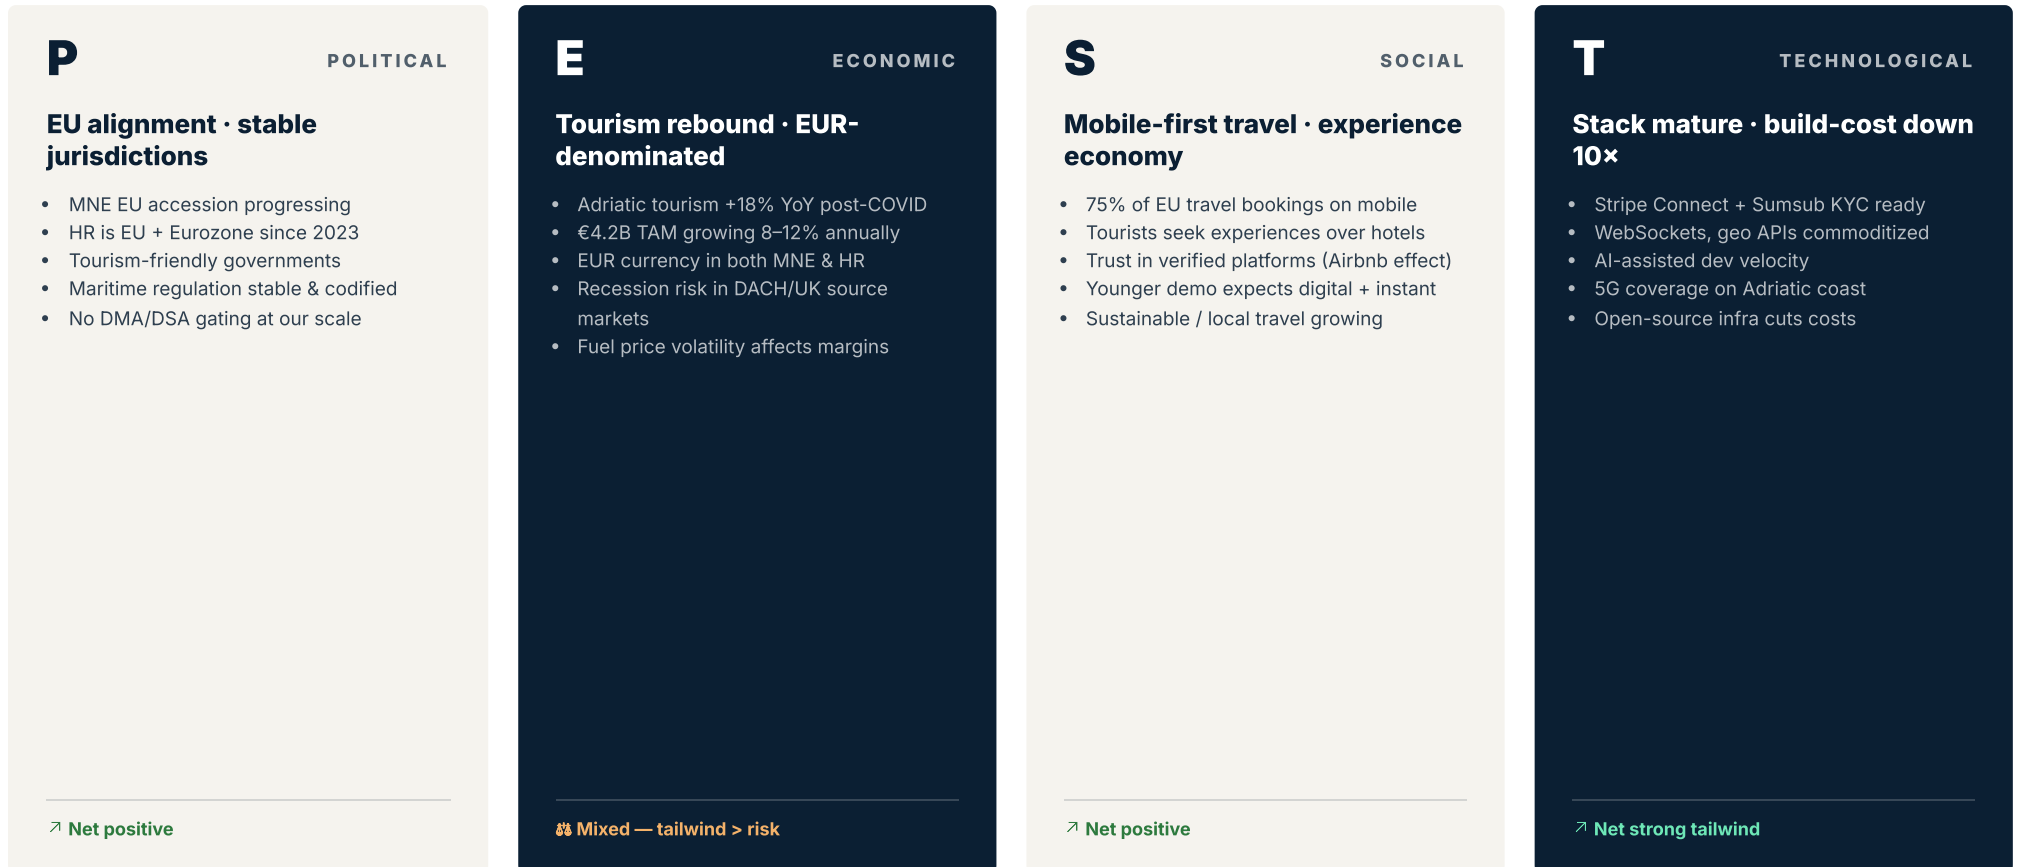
P

POLITICAL

EU alignment · stable jurisdictions

- MNE EU accession progressing
- HR is EU + Eurozone since 2023
- Tourism-friendly governments
- Maritime regulation stable & codified
- No DMA/DSA gating at our scale

↗ Net positive

E

ECONOMIC

Tourism rebound · EUR-denominated

- Adriatic tourism +18% YoY post-COVID
- €4.2B TAM growing 8–12% annually
- EUR currency in both MNE & HR
- Recession risk in DACH/UK source markets
- Fuel price volatility affects margins

⚖ Mixed — tailwind > risk

S

SOCIAL

Mobile-first travel · experience economy

- 75% of EU travel bookings on mobile
- Tourists seek experiences over hotels
- Trust in verified platforms (Airbnb effect)
- Younger demo expects digital + instant
- Sustainable / local travel growing

↗ Net positive

T

TECHNOLOGICAL

Stack mature · build-cost down 10×

- Stripe Connect + Sumsub KYC ready
- WebSockets, geo APIs commoditized
- AI-assisted dev velocity
- 5G coverage on Adriatic coast
- Open-source infra cuts costs

↗ Net strong tailwind